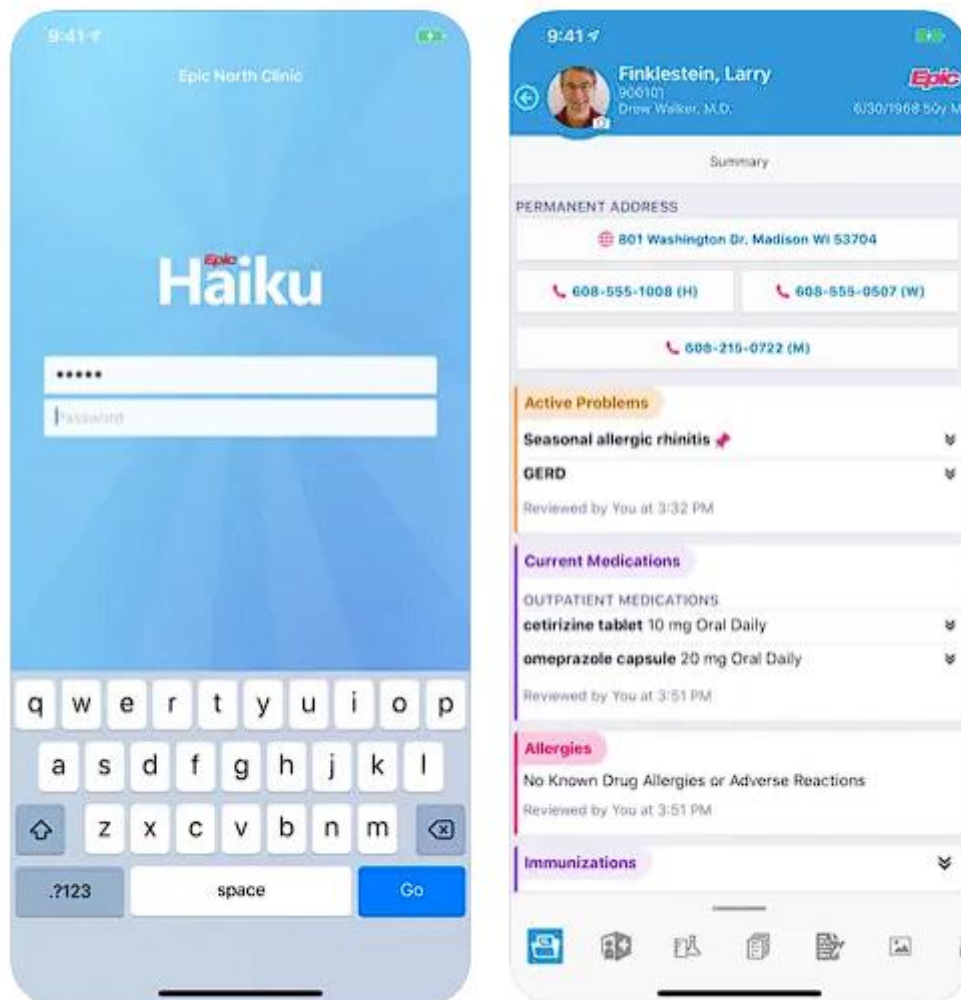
9:41

Epic North Clinic

Epic
Haiku

•••••

Password

q w e r t y u i o p
a s d f g h j k l
z x c v b n m
.?123 space Go

9:41

Finklestein, Larry
900101
Drew Walker, M.D.

Epic
6/30/1968 50y M

Summary

PERMANENT ADDRESS

801 Washington Dr. Madison WI 53704

608-555-1008 (H)

608-555-0507 (W)

608-215-0722 (M)

Active Problems

Seasonal allergic rhinitis

GERD

Reviewed by You at 3:32 PM

Current Medications

OUTPATIENT MEDICATIONS

cetirizine tablet 10 mg Oral Daily

omeprazole capsule 20 mg Oral Daily

Reviewed by You at 3:51 PM

Allergies

No Known Drug Allergies or Adverse Reactions

Reviewed by You at 3:51 PM

Immunizations